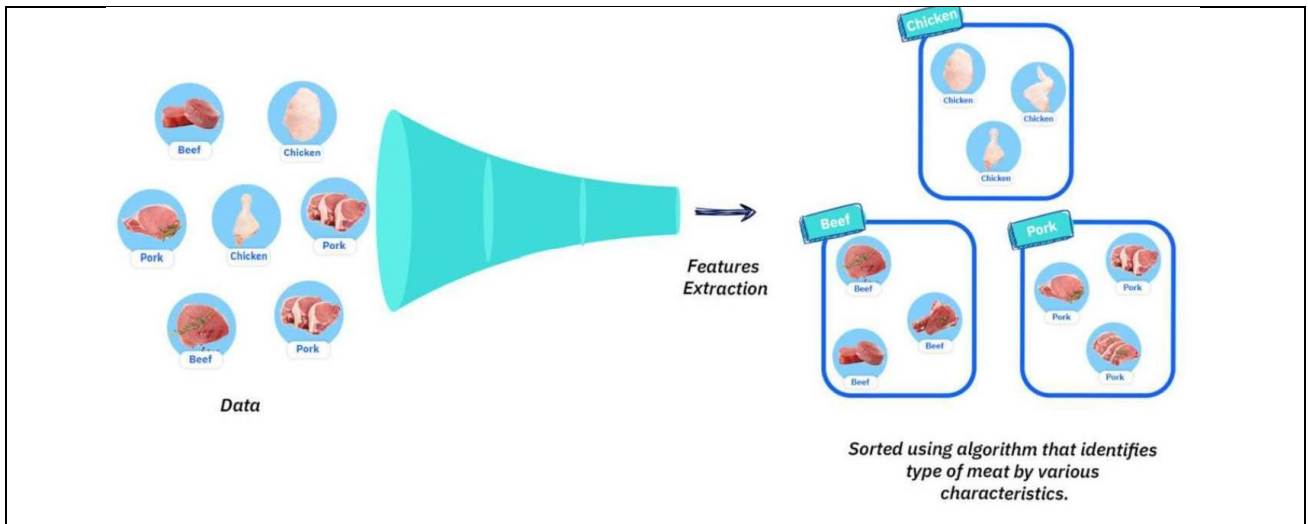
Beef
Chicken
Pork
Chicken
Pork
Beef
Pork

Data

Features Extraction

Chicken
Chicken
Chicken
Chicken

Beef
Beef
Beef
Beef

Pork
Pork
Pork
Pork

Sorted using algorithm that identifies type of meat by various characteristics.